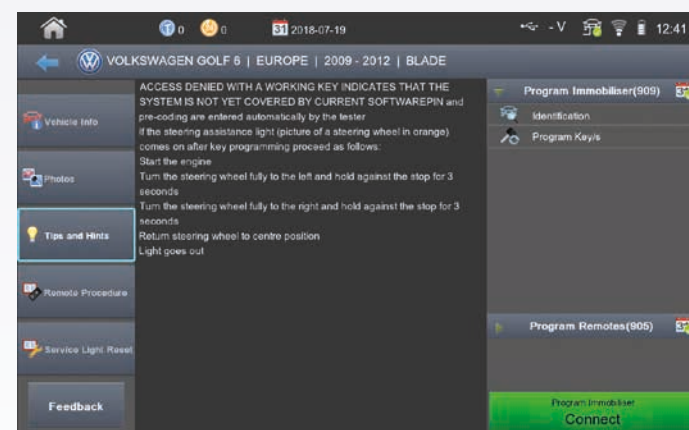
0 0 31 2018-07-19 -V 12:41

VOLKSWAGEN GOLF 6 | EUROPE | 2009 - 2012 | BLADE

Vehicle Info

Photos

Tips and Hints

Remote Procedure

Service Light Reset

Feedback

ACCESS DENIED WITH A WORKING KEY INDICATES THAT THE SYSTEM IS NOT YET COVERED BY CURRENT SOFTWAREPIN and pre-coding are entered automatically by the tester
If the steering assistance light (picture of a steering wheel in orange) comes on after key programming proceed as follows:
Start the engine
Turn the steering wheel fully to the left and hold against the stop for 3 seconds
Turn the steering wheel fully to the right and hold against the stop for 3 seconds
Return steering wheel to centre position
Light goes out

Program Immobiliser(909) 31

Identification

Program Key/s

Program Remotes(905) 31

Program Immobiliser
Connect